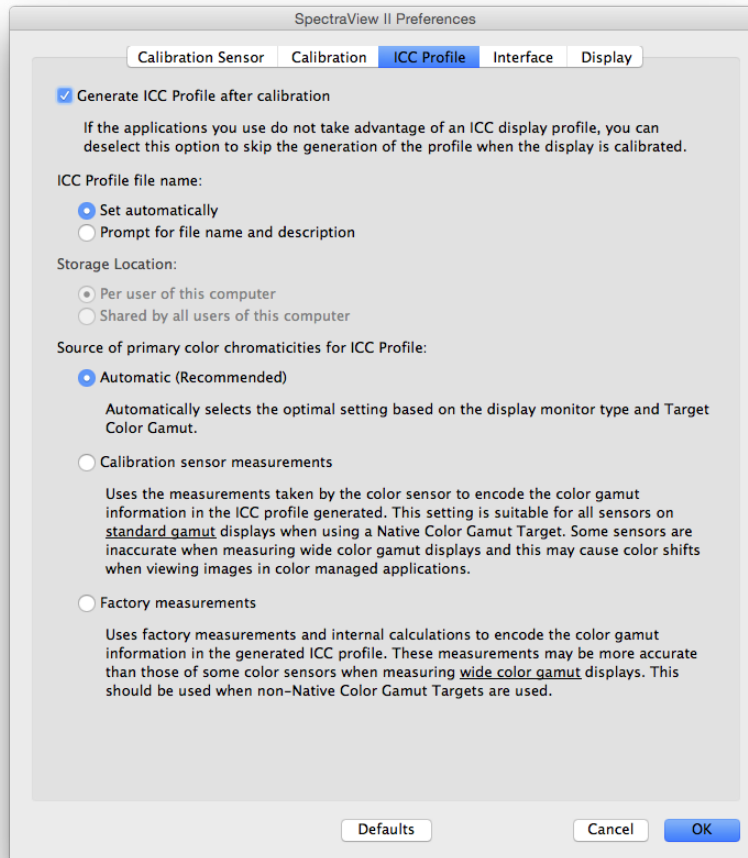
SpectraView II Preferences

Calibration Sensor | Calibration | ICC Profile | Interface | Display

Generate ICC Profile after calibration

If the applications you use do not take advantage of an ICC display profile, you can deselect this option to skip the generation of the profile when the display is calibrated.

ICC Profile file name:

Set automatically

Prompt for file name and description

Storage Location:

Per user of this computer

Shared by all users of this computer

Source of primary color chromaticities for ICC Profile:

Automatic (Recommended)

Automatically selects the optimal setting based on the display monitor type and Target Color Gamut.

Calibration sensor measurements

Uses the measurements taken by the color sensor to encode the color gamut information in the ICC profile generated. This setting is suitable for all sensors on standard gamut displays when using a Native Color Gamut Target. Some sensors are inaccurate when measuring wide color gamut displays and this may cause color shifts when viewing images in color managed applications.

Factory measurements

Uses factory measurements and internal calculations to encode the color gamut information in the generated ICC profile. These measurements may be more accurate than those of some color sensors when measuring wide color gamut displays. This should be used when non-Native Color Gamut Targets are used.

Defaults

Cancel

OK